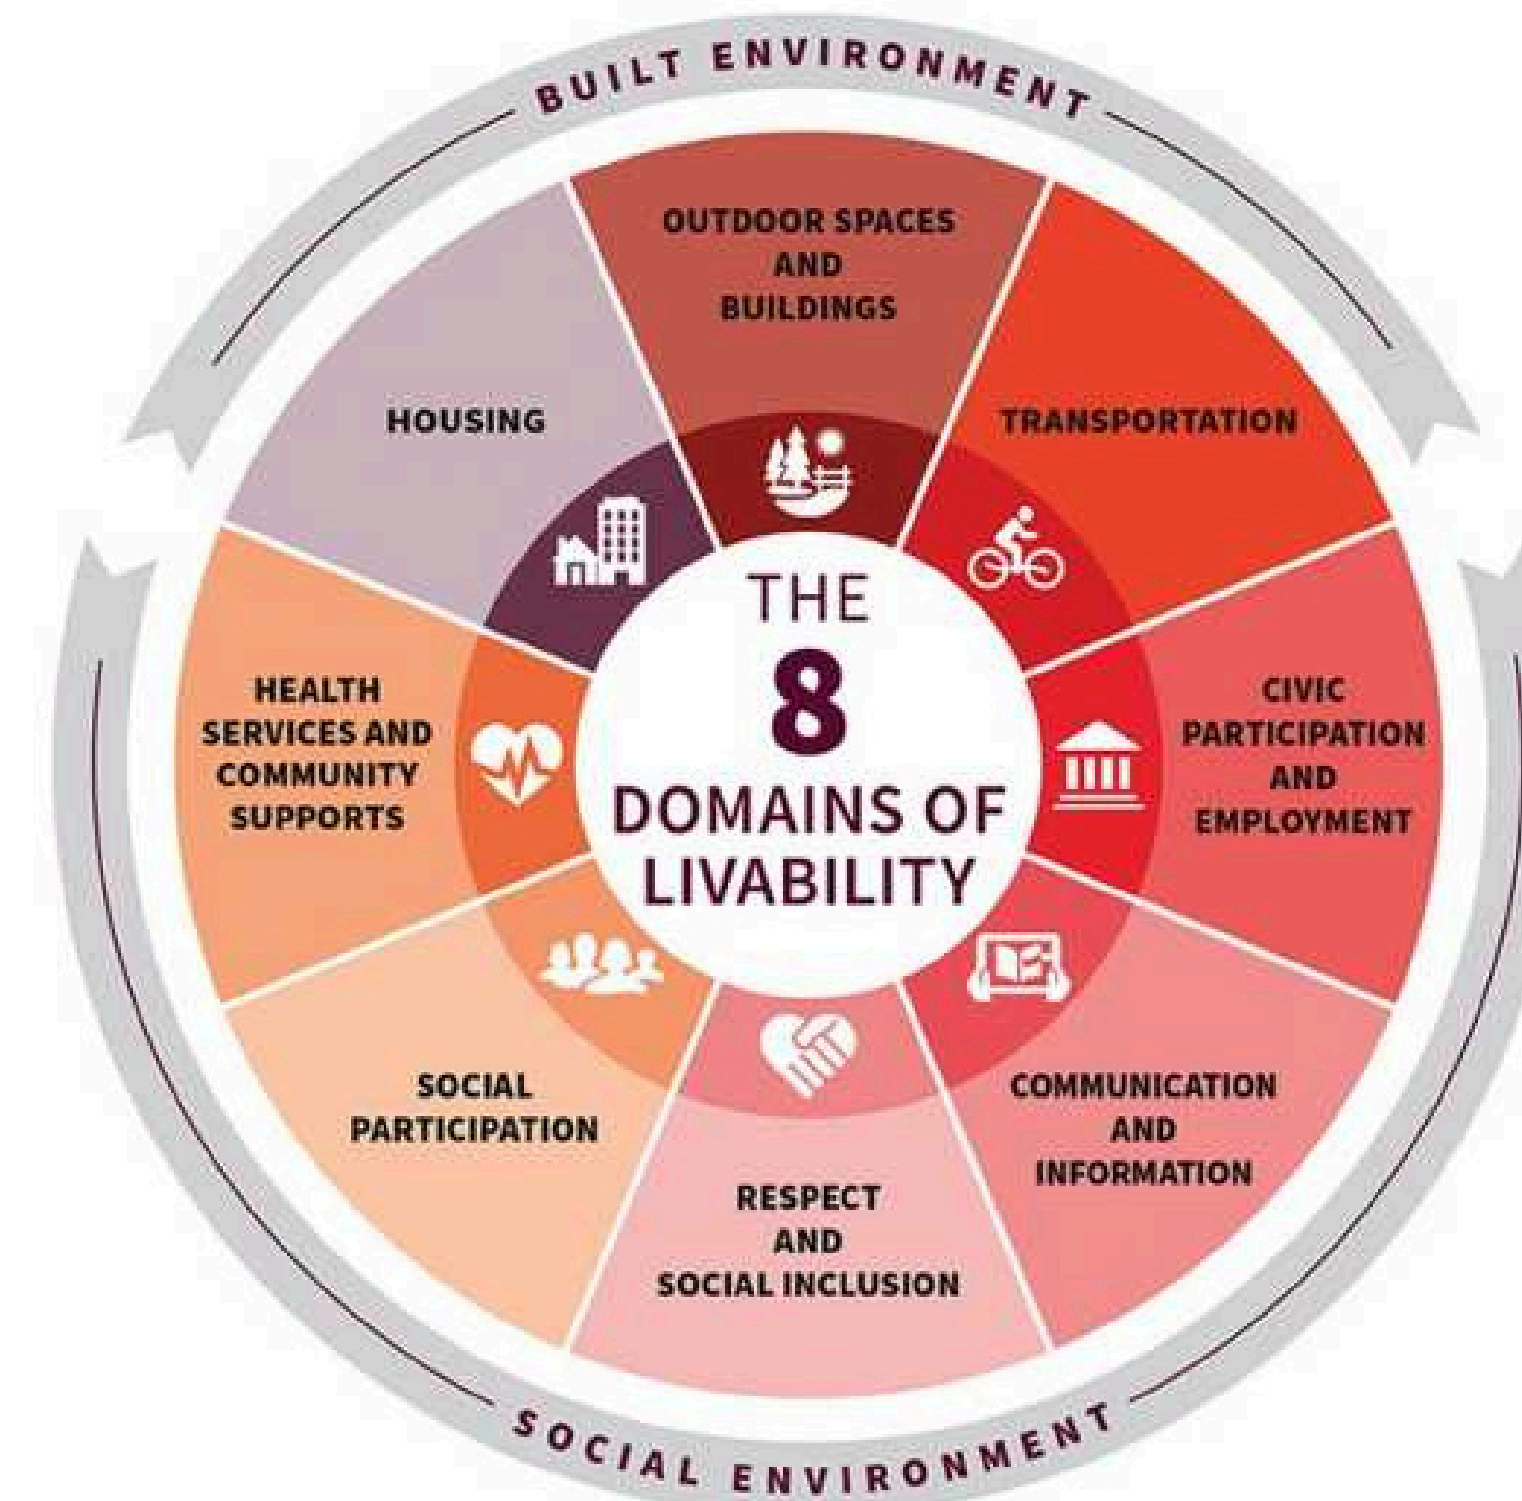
BUILT ENVIRONMENT

OUTDOOR SPACES AND BUILDINGS

HOUSING

TRANSPORTATION

THE
8
DOMAINS OF LIVABILITY

HEALTH SERVICES AND COMMUNITY SUPPORTS

CIVIC PARTICIPATION AND EMPLOYMENT

SOCIAL PARTICIPATION

COMMUNICATION AND INFORMATION

RESPECT AND SOCIAL INCLUSION

SOCIAL ENVIRONMENT